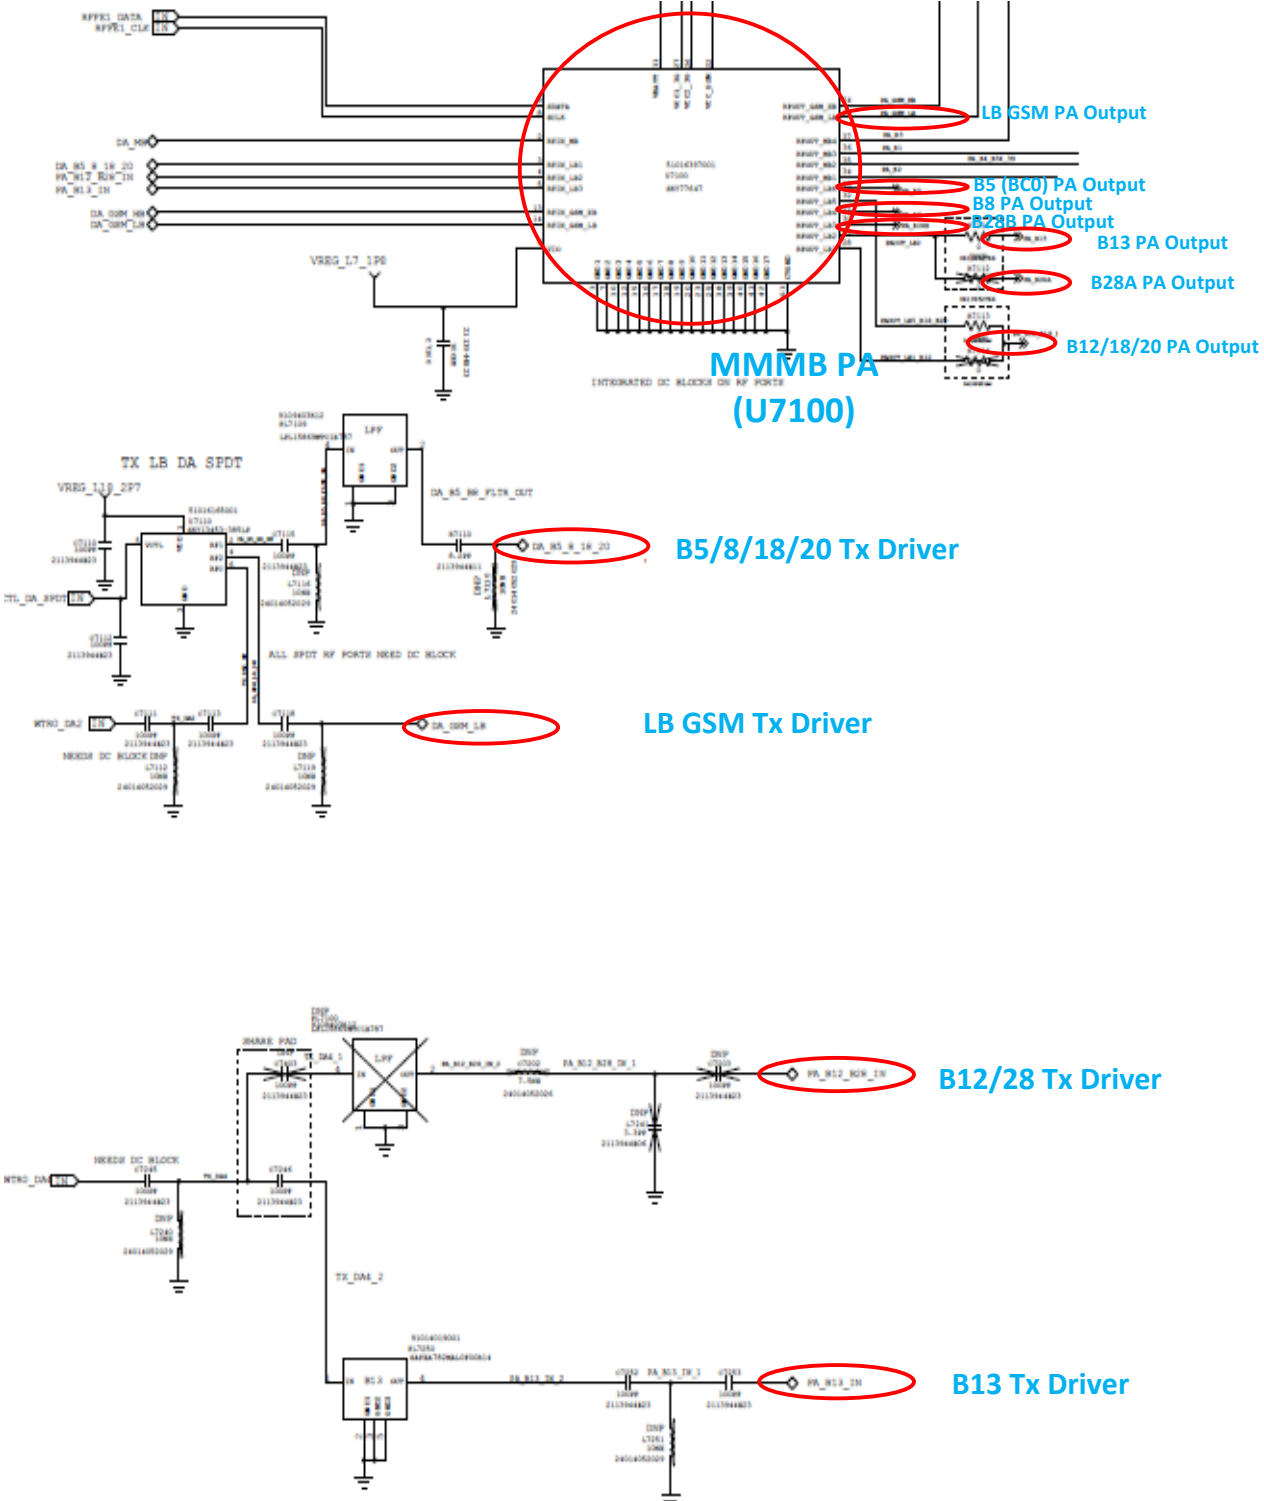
RFFE1_DATA IN
RFFE1_CLK IN

DA_MB

DA_B5_8_18_20
PA_B12_B28_IN
PA_B13_IN

DA_GSM_HB
DA_GSM_LB

VREG_L7_1P8

LB GSM PA Output
B5 (BC0) PA Output
B8 PA Output
B28B PA Output
B13 PA Output
B28A PA Output
B12/18/20 PA Output

MMMB PA
(U7100)

INTEGRATED DC BLOCKS ON RF PORTS

TX LB DA SPDT
VREG_L18_2P7
LPF
DA_B5_B8_FLTR_OUT
B5/8/18/20 Tx Driver
CTL_DA_SPDT IN
ALL SPDT RF PORTS NEED DC BLOCK
WTR0_DA2 IN
NEEDS DC BLOCK DNP
LB GSM Tx Driver

SHARK PAD
LPF
PA_B12_B28_IN_1
PA_B12_B28_IN
B12/28 Tx Driver
NEEDS DC BLOCK
WTR0_DA IN
TX_DA_2
B13
PA_B13_IN_2
PA_B13_IN_1
PA_B13_IN
B13 Tx Driver